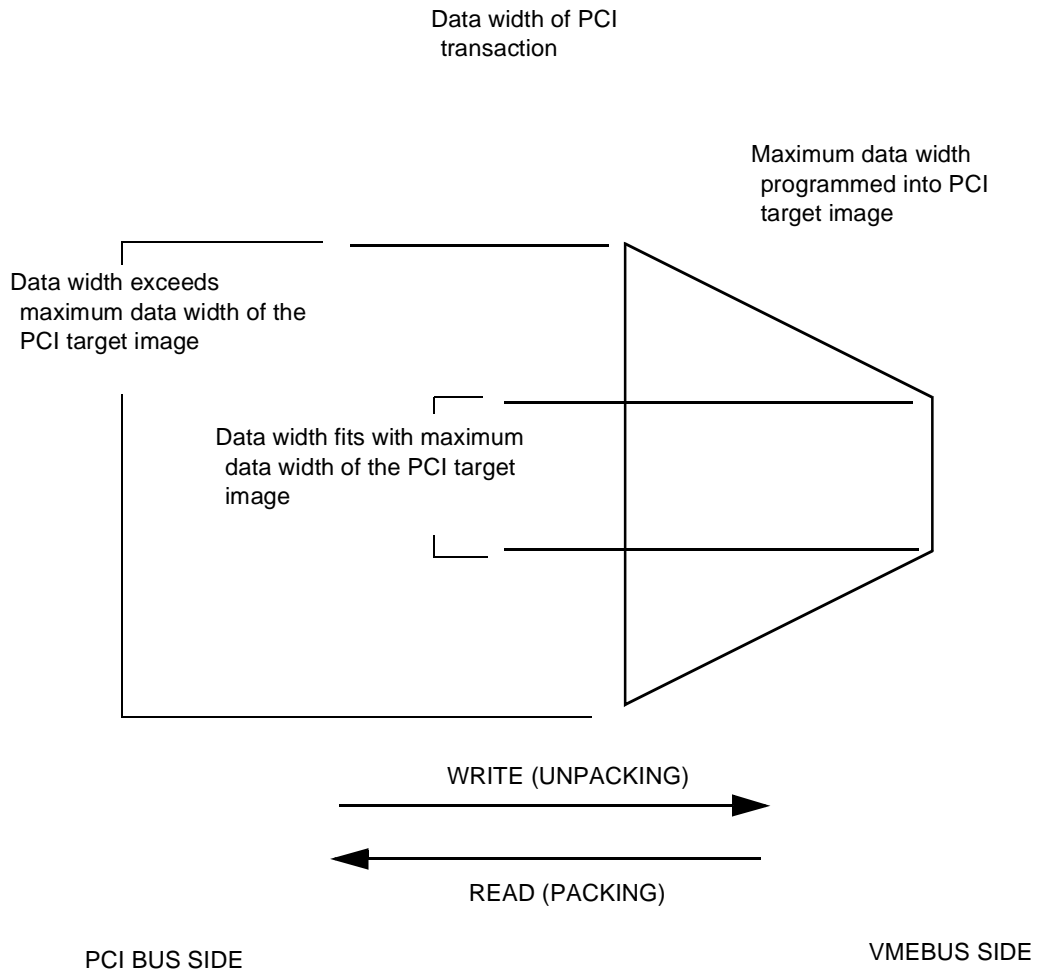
Data width of PCI transaction

Maximum data width programmed into PCI target image

Data width exceeds maximum data width of the PCI target image

Data width fits with maximum data width of the PCI target image

WRITE (UNPACKING)

READ (PACKING)

PCI BUS SIDE

VMEBUS SIDE